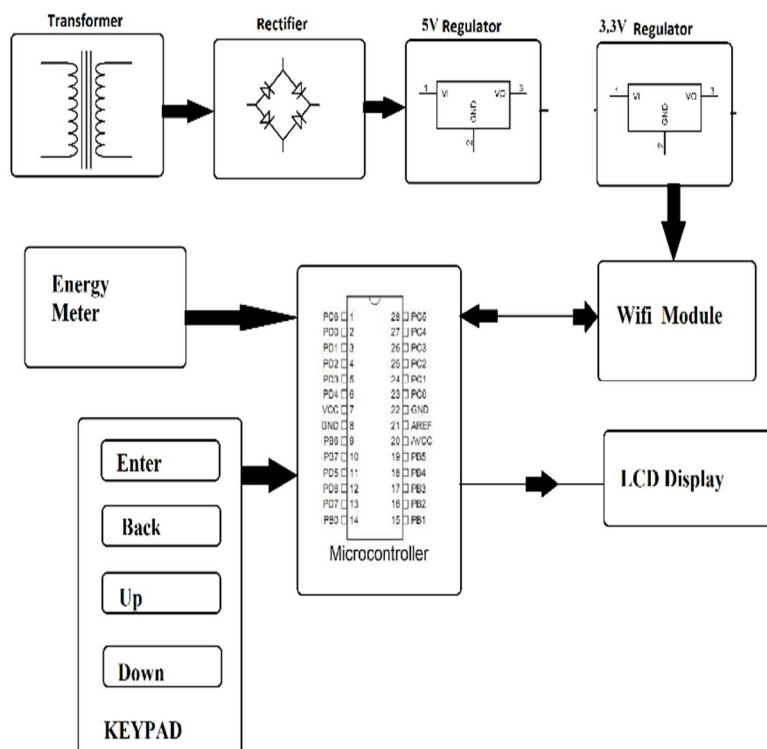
Transformer

Rectifier

5V Regulator

1 VI VO 3 GND 2

3,3V Regulator

1 VI VO 3 GND 2

Energy Meter

Wifi Module

| | | | |
|---|---|---|---|
| PC6 | 1 | 28 | PC0 |
| PD0 | 2 | 27 | PC4 |
| PD1 | 3 | 26 | PC3 |
| PD2 | 4 | 25 | PC2 |
| PD3 | 5 | 24 | PC1 |
| PD4 | 6 | 23 | PC0 |
| VCC | 7 | 22 | GND |
| GND | 8 | 21 | AREF |
| PB6 | 9 | 20 | AVCC |
| PD7 | 10 | 19 | PB5 |
| PD5 | 11 | 18 | PB4 |
| PD6 | 12 | 17 | PB3 |
| PD7 | 13 | 16 | PB2 |
| PB0 | 14 | 15 | PB1 |

Microcontroller

Enter

Back

Up

Down

KEYPAD

LCD Display